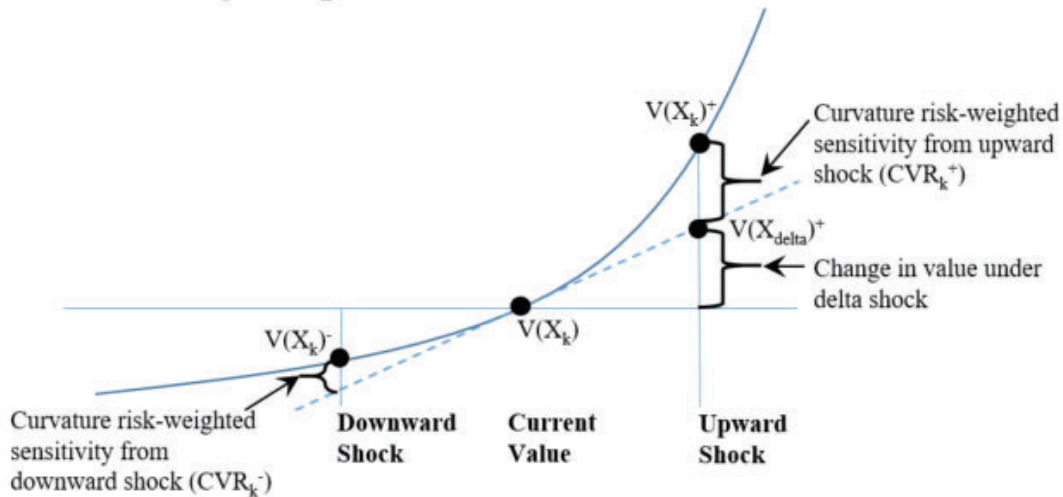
$V(X_k)^+$

Curvature risk-weighted sensitivity from upward shock ($CVR_k^+$)

$V(X_{delta})^+$

Change in value under delta shock

$V(X_k)$

$V(X_k)^-$

Curvature risk-weighted sensitivity from downward shock ($CVR_k^-$)

Downward Shock

Current Value

Upward Shock